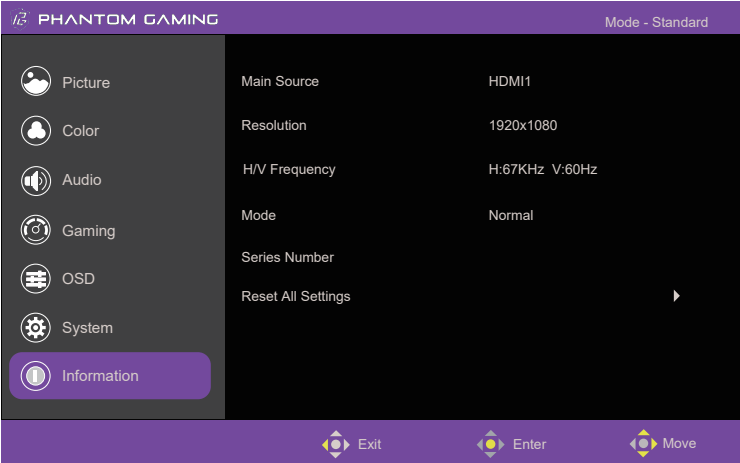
PHANTOM GAMING

Mode - Standard

Picture
Color
Audio
Gaming
OSD
System
Information

| | |
|---|---|
| Main Source | HDMI1 |
| Resolution | 1920x1080 |
| H/V Frequency | H:67KHz V:60Hz |
| Mode | Normal |
| Series Number | |
| Reset All Settings | ▶ |

Exit Enter Move